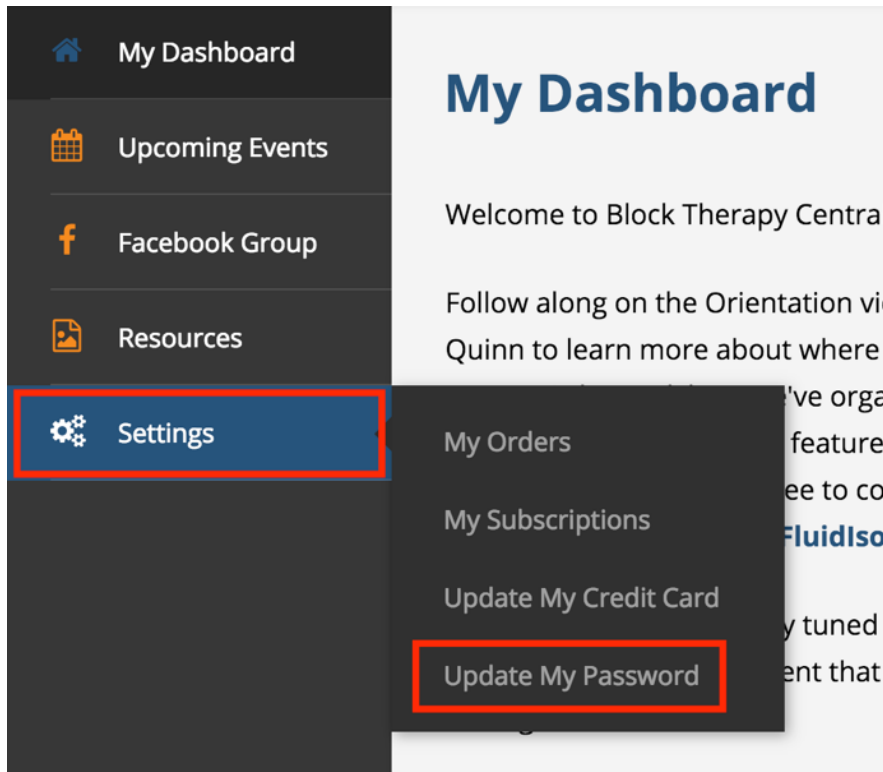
My Dashboard

Upcoming Events

Facebook Group

Resources

Settings

My Orders

My Subscriptions

Update My Credit Card

Update My Password

# My Dashboard

Welcome to Block Therapy Centra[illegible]

Follow along on the Orientation vi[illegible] Quinn to learn more about where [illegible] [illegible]'ve orga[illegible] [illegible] feature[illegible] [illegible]ee to co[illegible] FluidIso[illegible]

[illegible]y tuned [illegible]ent that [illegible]